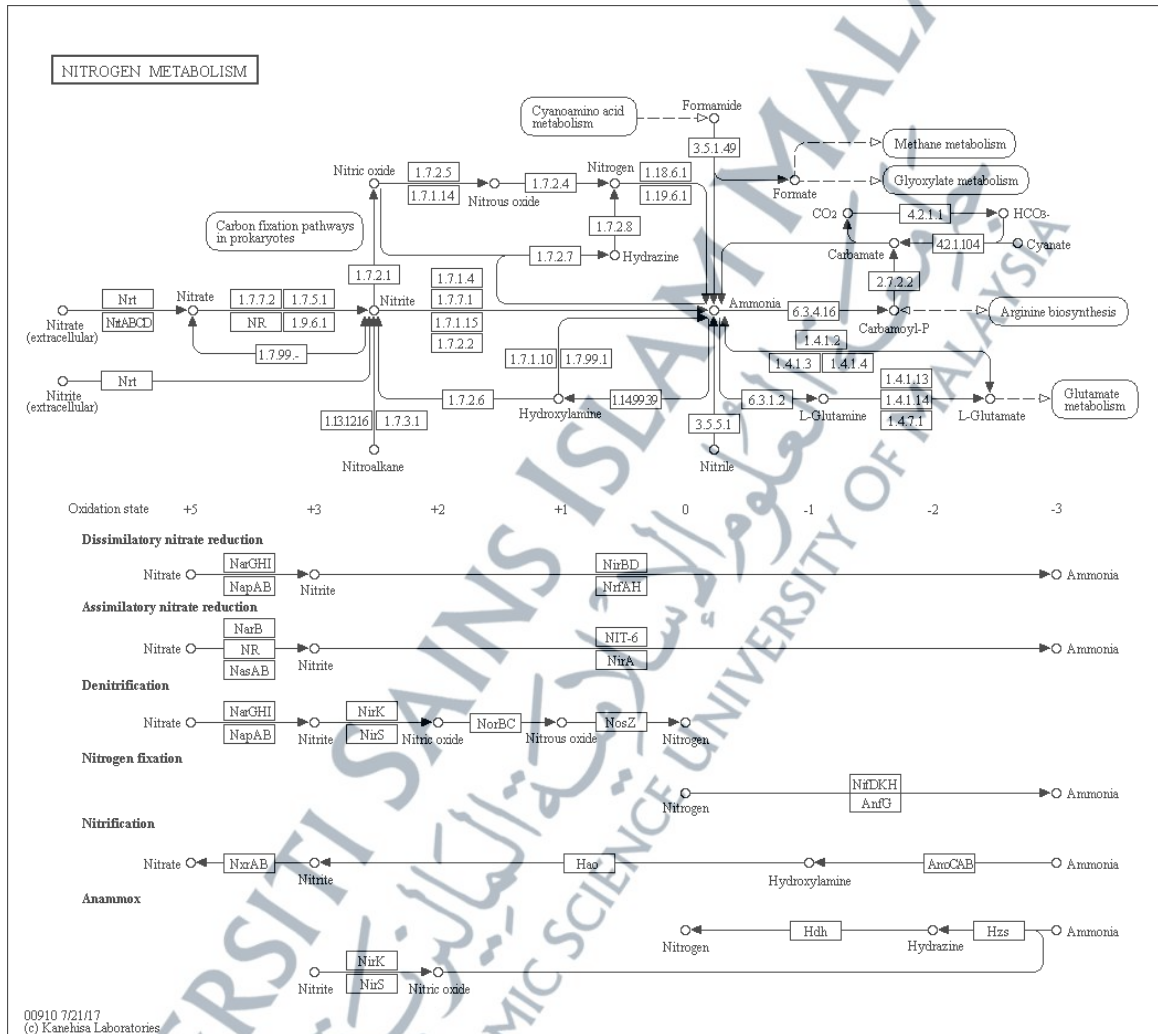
NITROGEN METABOLISM

Cyanoamino acid metabolism

Formamide

3.5.1.49

Methane metabolism

Formate

Glyoxylate metabolism

Nitric oxide

1.7.2.5

1.7.1.14

Nitrous oxide

1.7.2.4

Nitrogen

1.18.6.1

1.19.6.1

$CO_2$

4.2.1.1

$HCO_3$-

Carbon fixation pathways in prokaryotes

1.7.2.8

Carbamate

4.2.1.104

Cyanate

1.7.2.7

Hydrazine

1.7.2.1

1.7.1.4

2.7.2.2

Nrt

Nitrate

1.7.7.2

1.7.5.1

Nitrite

1.7.7.1

Ammonia

6.3.4.16

Arginine biosynthesis

Nitrate (extracellular)

NitABCD

NR

1.9.6.1

1.7.1.15

Carbamoyl-P

1.7.2.2

1.4.1.2

1.7.99.-

1.7.1.10

1.7.99.1

1.4.1.3

1.4.1.4

Nitrite (extracellular)

Nrt

1.4.1.13

Glutamate metabolism

1.7.2.6

Hydroxylamine

1.14.99.39

6.3.1.2

L-Glutamine

1.4.1.14

L-Glutamate

1.13.12.16

1.7.3.1

3.5.5.1

1.4.7.1

Nitroalkane

Nitrile

Oxidation state +5 +3 +2 +1 0 -1 -2 -3

Dissimilatory nitrate reduction

Nitrate

NarGHI

NapAB

Nitrite

NirBD

NrfAH

Ammonia

Assimilatory nitrate reduction

NarB

Nitrate

NR

NasAB

Nitrite

NIT-6

NirA

Ammonia

Denitrification

Nitrate

NarGHI

NapAB

Nitrite

NirK

NirS

Nitric oxide

NorBC

Nitrous oxide

NosZ

Nitrogen

Nitrogen fixation

Nitrogen

NifDKH

AnfG

Ammonia

Nitrification

Nitrate

NxrAB

Nitrite

Hao

Hydroxylamine

AmoCAB

Ammonia

Anammox

Nitrogen

Hdh

Hydrazine

Hzs

Ammonia

Nitrite

NirK

NirS

Nitric oxide

00910 7/21/17
(c) Kanehisa Laboratories